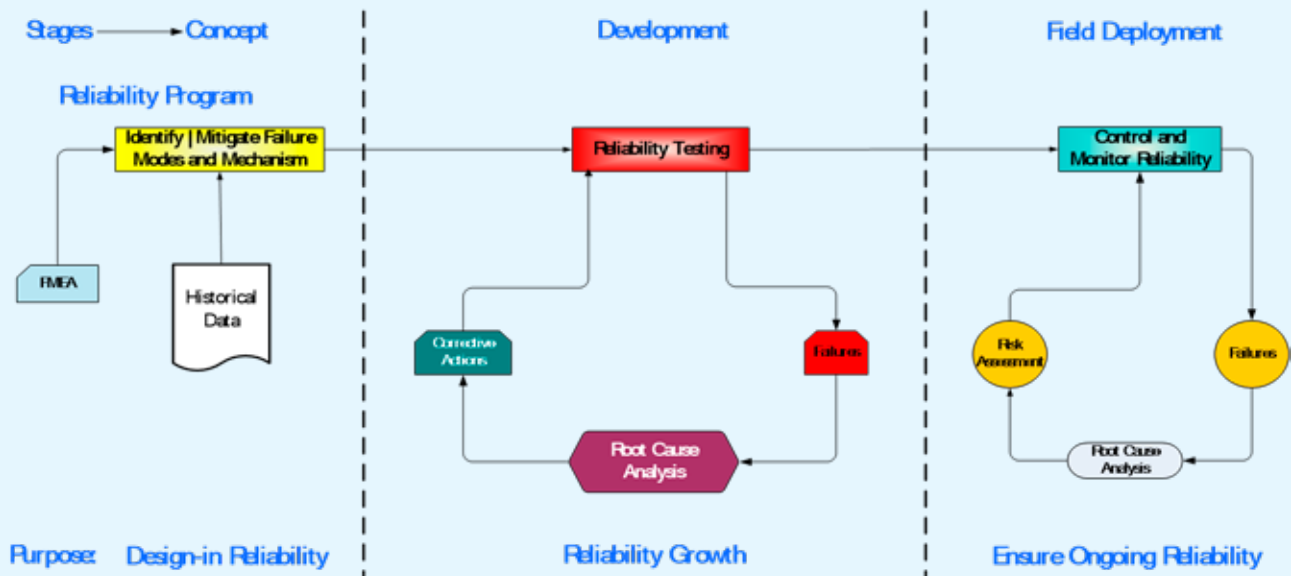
Stages Concept

Reliability Program

Identify | Mitigate Failure Modes and Mechanism

FMEA

Historical Data

Development

Reliability Testing

Corrective Actions

Failures

Root Cause Analysis

Field Deployment

Control and Monitor Reliability

Risk Assessment

Failures

Root Cause Analysis

Purpose: Design-in Reliability

Reliability Growth

Ensure Ongoing Reliability